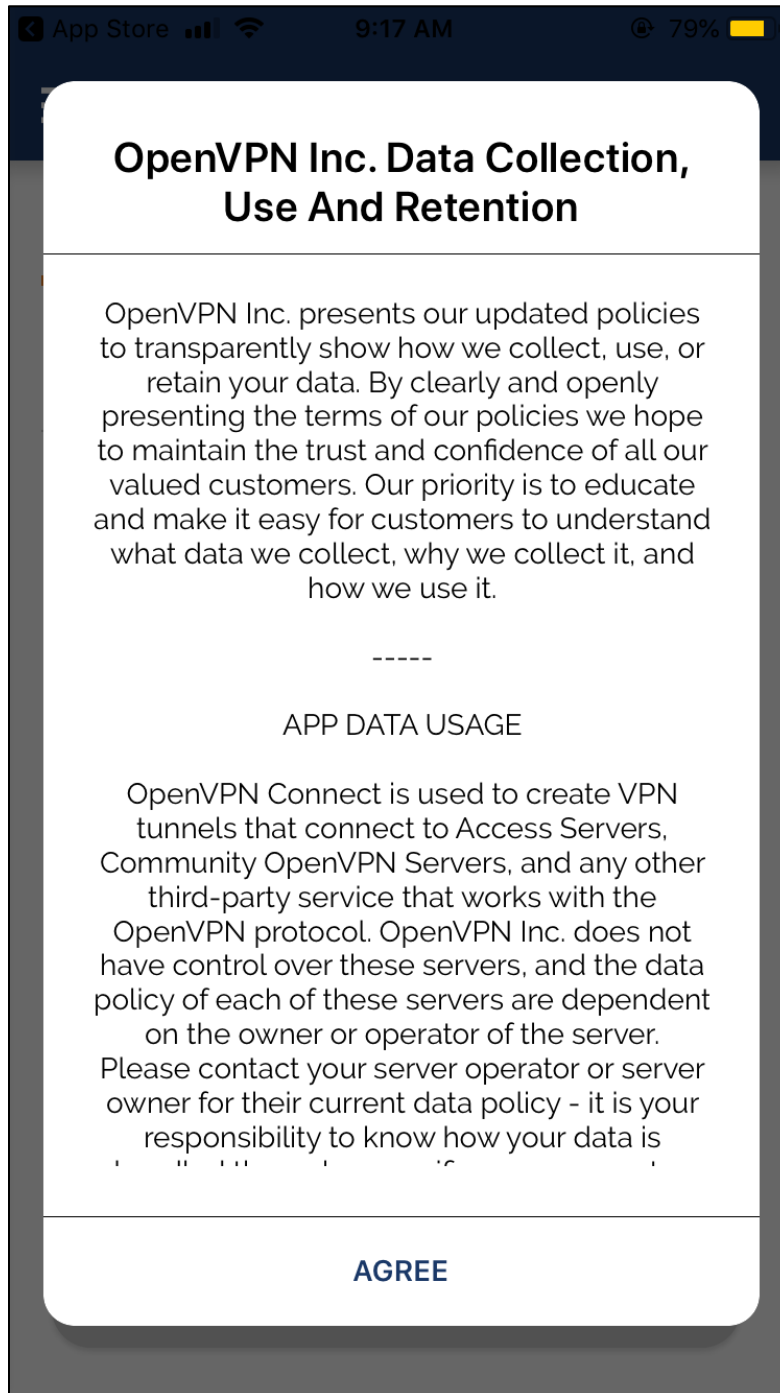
App Store 9:17 AM 79%

OpenVPN Inc. Data Collection, Use And Retention

OpenVPN Inc. presents our updated policies to transparently show how we collect, use, or retain your data. By clearly and openly presenting the terms of our policies we hope to maintain the trust and confidence of all our valued customers. Our priority is to educate and make it easy for customers to understand what data we collect, why we collect it, and how we use it.

-----

APP DATA USAGE

OpenVPN Connect is used to create VPN tunnels that connect to Access Servers, Community OpenVPN Servers, and any other third-party service that works with the OpenVPN protocol. OpenVPN Inc. does not have control over these servers, and the data policy of each of these servers are dependent on the owner or operator of the server. Please contact your server operator or server owner for their current data policy - it is your responsibility to know how your data is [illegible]

AGREE